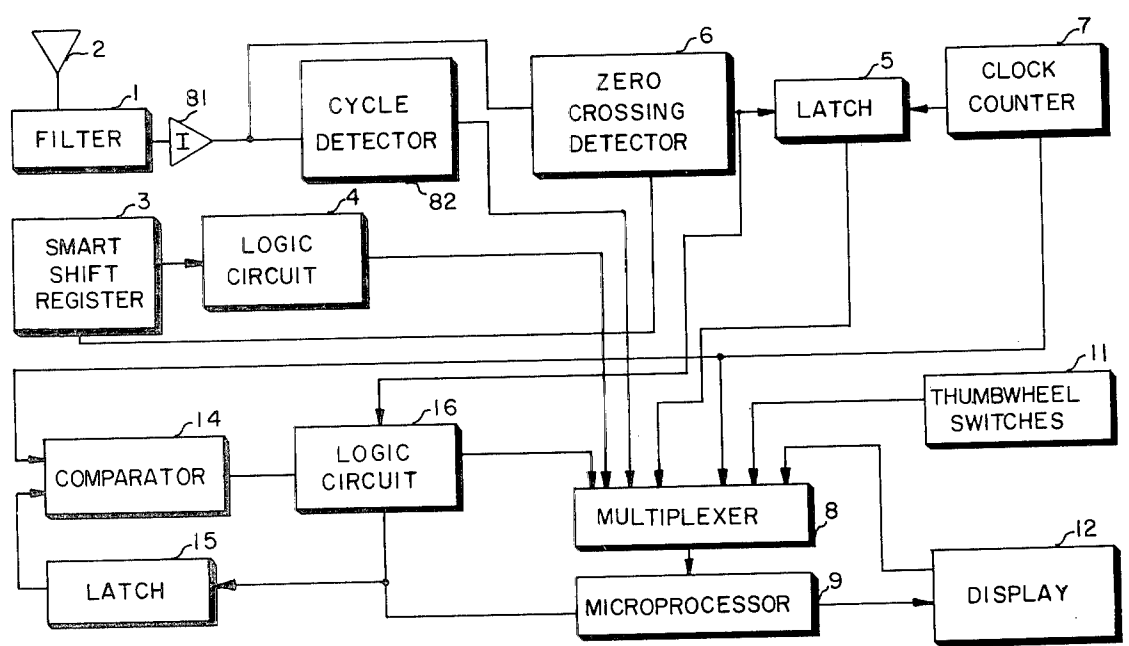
2
1
FILTER
81
I
CYCLE DETECTOR
82
6
ZERO CROSSING DETECTOR
5
LATCH
7
CLOCK COUNTER
3
SMART SHIFT REGISTER
4
LOGIC CIRCUIT
11
THUMBWHEEL SWITCHES
14
COMPARATOR
16
LOGIC CIRCUIT
MULTIPLEXER
8
15
LATCH
MICROPROCESSOR
9
12
DISPLAY